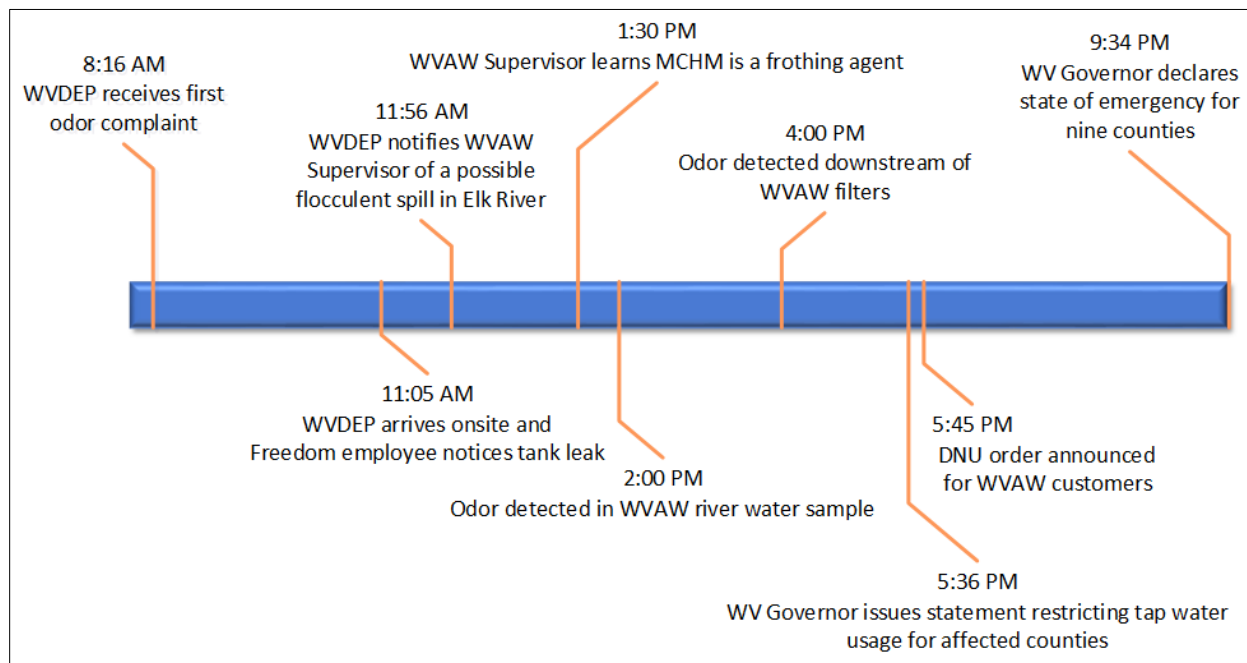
8:16 AM
WVDEP receives first odor complaint

11:56 AM
WVDEP notifies WVAW Supervisor of a possible flocculent spill in Elk River

1:30 PM
WVAW Supervisor learns MCHM is a frothing agent

4:00 PM
Odor detected downstream of WVAW filters

9:34 PM
WV Governor declares state of emergency for nine counties

11:05 AM
WVDEP arrives onsite and Freedom employee notices tank leak

2:00 PM
Odor detected in WVAW river water sample

5:45 PM
DNU order announced for WVAW customers

5:36 PM
WV Governor issues statement restricting tap water usage for affected counties